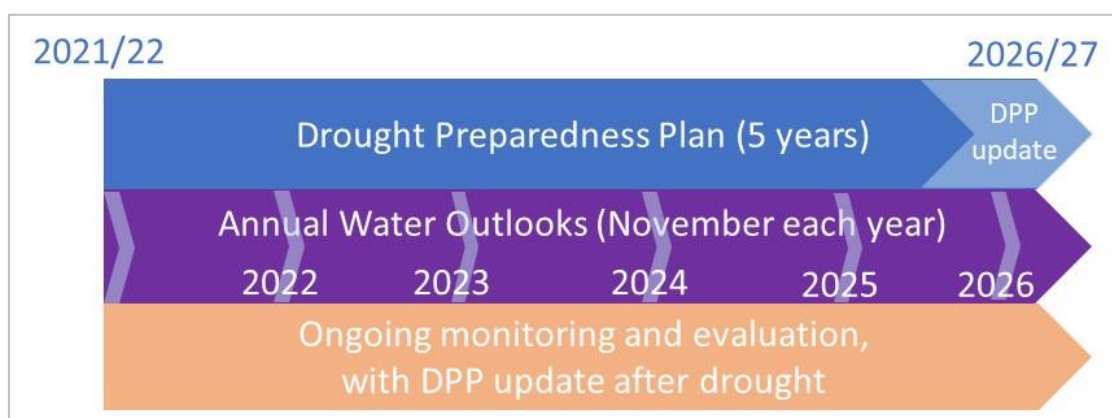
2021/22

2026/27

Drought Preparedness Plan (5 years)

DPP update

Annual Water Outlooks (November each year)

2022 2023 2024 2025 2026

Ongoing monitoring and evaluation, with DPP update after drought